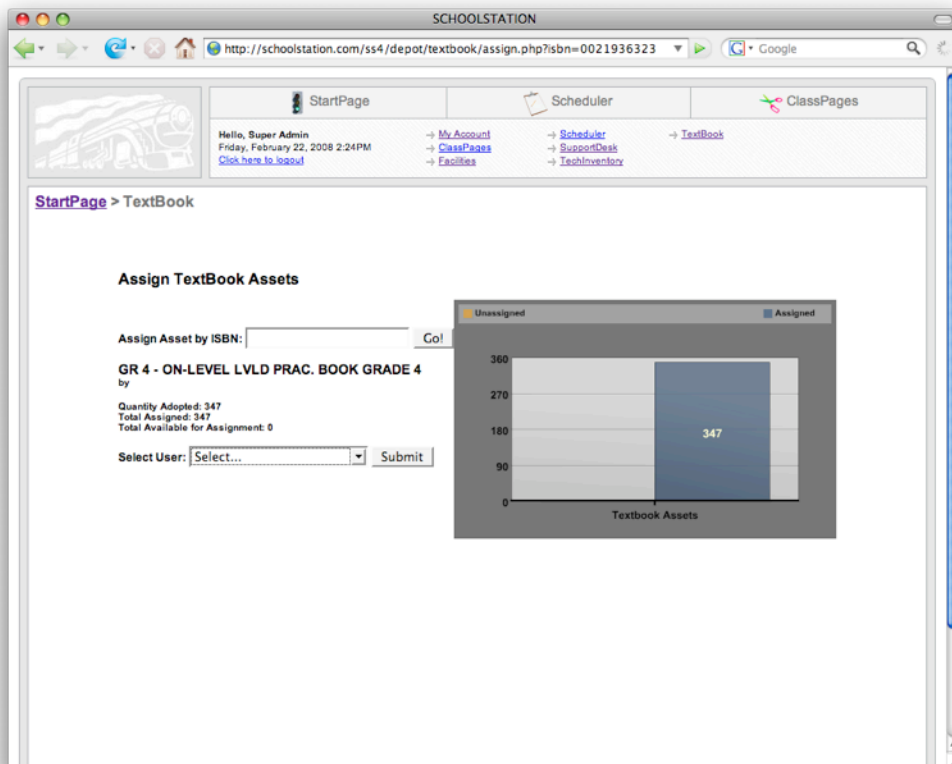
SCHOOLSTATION

http://schoolstation.com/ss4/depot/textbook/assign.php?isbn=0021936323

Google

StartPage

Scheduler

ClassPages

Hello, Super Admin
Friday, February 22, 2008 2:24PM
Click here to logout

My Account
ClassPages
Facilities

Scheduler
SupportDesk
TechInventory

TextBook

StartPage > TextBook

Assign TextBook Assets

Assign Asset by ISBN: Go!

GR 4 - ON-LEVEL LVLD PRAC. BOOK GRADE 4
by

Quantity Adopted: 347
Total Assigned: 347
Total Available for Assignment: 0

Select User: Select... Submit

Unassigned

Assigned

360
270
180
90
0

347

Textbook Assets